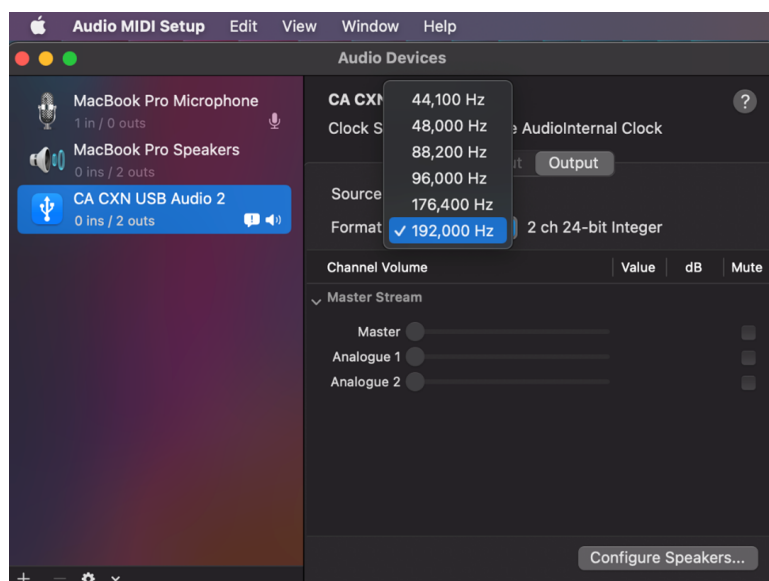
Audio MIDI Setup Edit View Window Help

Audio Devices

MacBook Pro Microphone
1 in / 0 outs

MacBook Pro Speakers
0 ins / 2 outs

CA CXN USB Audio 2
0 ins / 2 outs

CA CXN

Clock S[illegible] AudioInternal Clock

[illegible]ut Output

Source

Format

44,100 Hz
48,000 Hz
88,200 Hz
96,000 Hz
176,400 Hz
✓ 192,000 Hz

2 ch 24-bit Integer

| Channel Volume | Value | dB | Mute |
|---|---|---|---|

Master Stream

Master

Analogue 1

Analogue 2

Configure Speakers...

?

+ − ⚙ ⌄